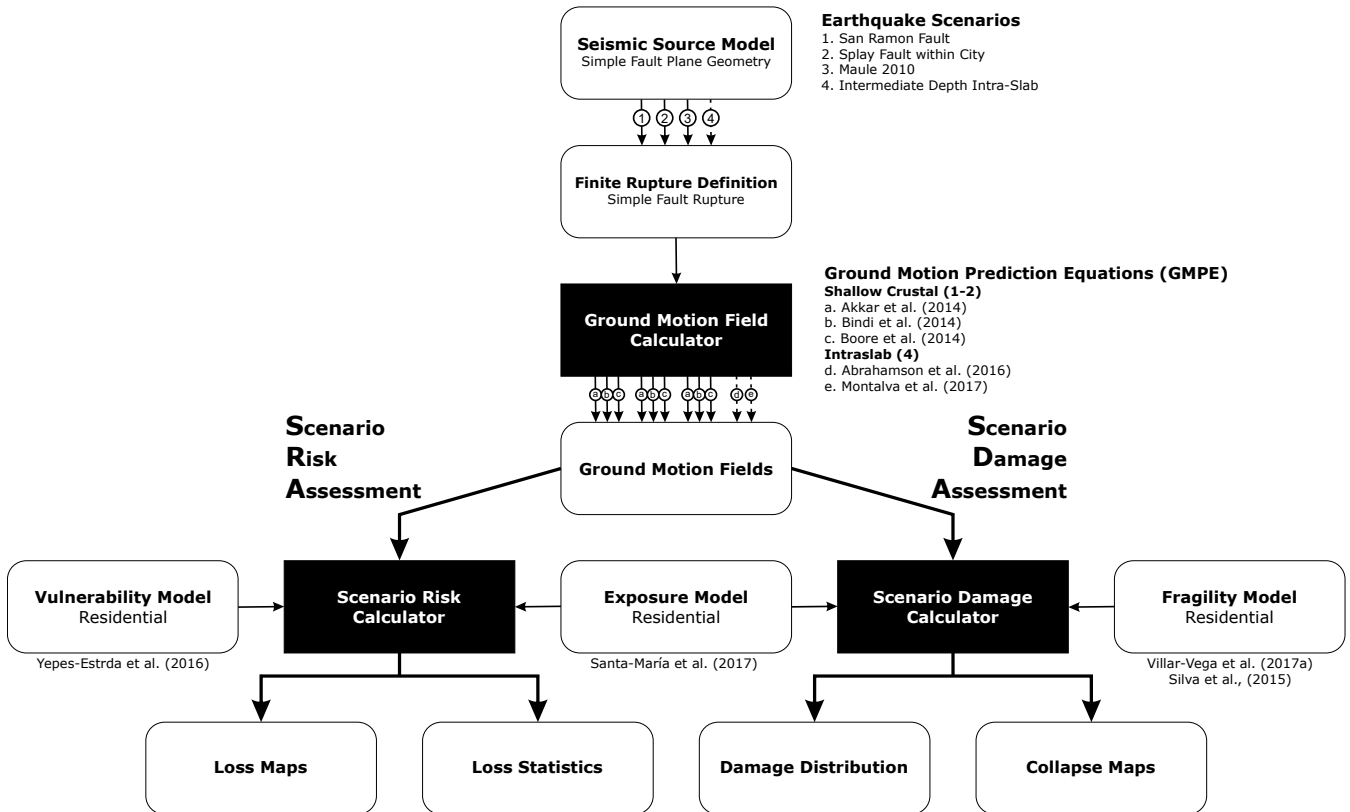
Seismic Source Model
Simple Fault Plane Geometry

Earthquake Scenarios
1. San Ramon Fault
2. Splay Fault within City
3. Maule 2010
4. Intermediate Depth Intra-Slab

1 2 3 4

Finite Rupture Definition
Simple Fault Rupture

Ground Motion Prediction Equations (GMPE)
Shallow Crustal (1-2)
a. Akkar et al. (2014)
b. Bindi et al. (2014)
c. Boore et al. (2014)
Intraslab (4)
d. Abrahamson et al. (2016)
e. Montalva et al. (2017)

Ground Motion Field Calculator

a b c a b c a b c d e

Scenario Risk Assessment

Ground Motion Fields

Scenario Damage Assessment

Vulnerability Model
Residential

Yepes-Estrda et al. (2016)

Scenario Risk Calculator

Exposure Model
Residential

Santa-María et al. (2017)

Scenario Damage Calculator

Fragility Model
Residential

Villar-Vega et al. (2017a)
Silva et al., (2015)

Loss Maps

Loss Statistics

Damage Distribution

Collapse Maps